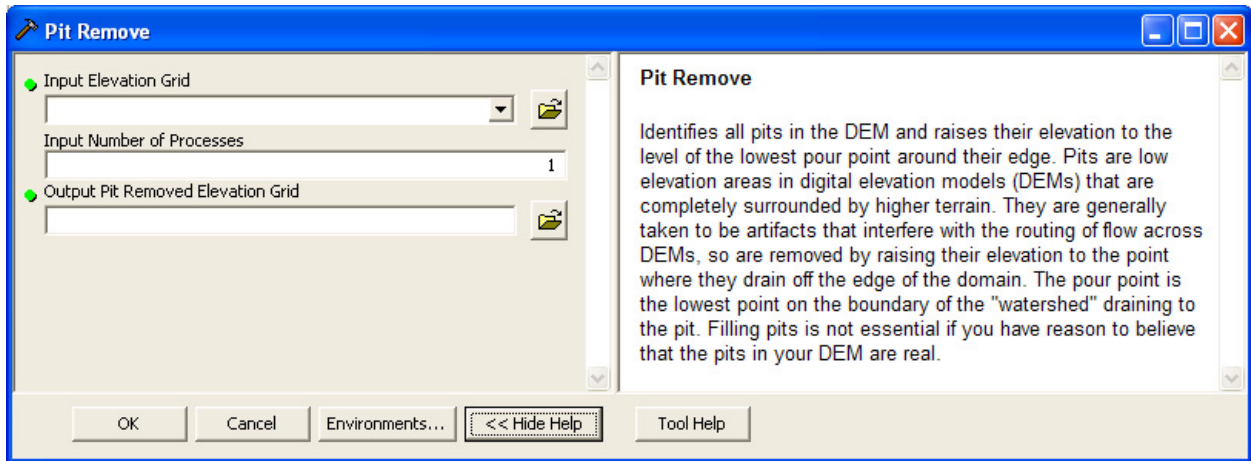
Pit Remove

Input Elevation Grid

Input Number of Processes

1

Output Pit Removed Elevation Grid

Pit Remove

Identifies all pits in the DEM and raises their elevation to the level of the lowest pour point around their edge. Pits are low elevation areas in digital elevation models (DEMs) that are completely surrounded by higher terrain. They are generally taken to be artifacts that interfere with the routing of flow across DEMs, so are removed by raising their elevation to the point where they drain off the edge of the domain. The pour point is the lowest point on the boundary of the "watershed" draining to the pit. Filling pits is not essential if you have reason to believe that the pits in your DEM are real.

OK

Cancel

Environments...

<< Hide Help

Tool Help